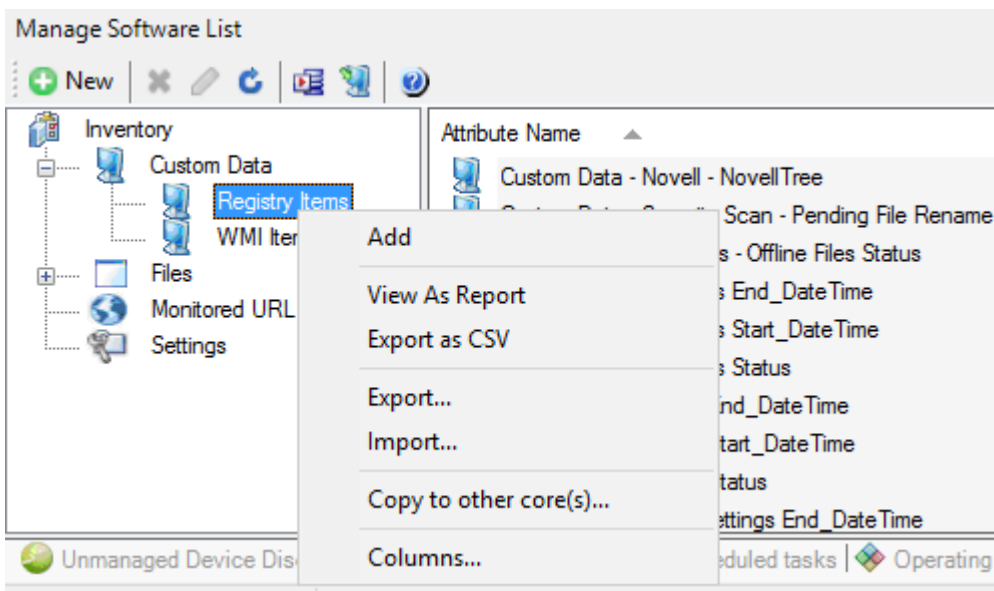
Manage Software List

New

Inventory
Custom Data
Registry Items
WMI Ite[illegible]
Files
Monitored URL
Settings

Attribute Name
Custom Data - Novell - NovellTree
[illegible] Scan - Pending File Rename
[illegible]s - Offline Files Status
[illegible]s End_DateTime
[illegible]s Start_DateTime
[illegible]s Status
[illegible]nd_DateTime
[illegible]tart_DateTime
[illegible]tatus
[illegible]ettings End_DateTime

Add
View As Report
Export as CSV
Export...
Import...
Copy to other core(s)...
Columns...

Unmanaged Device Dis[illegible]
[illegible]eduled tasks
Operating